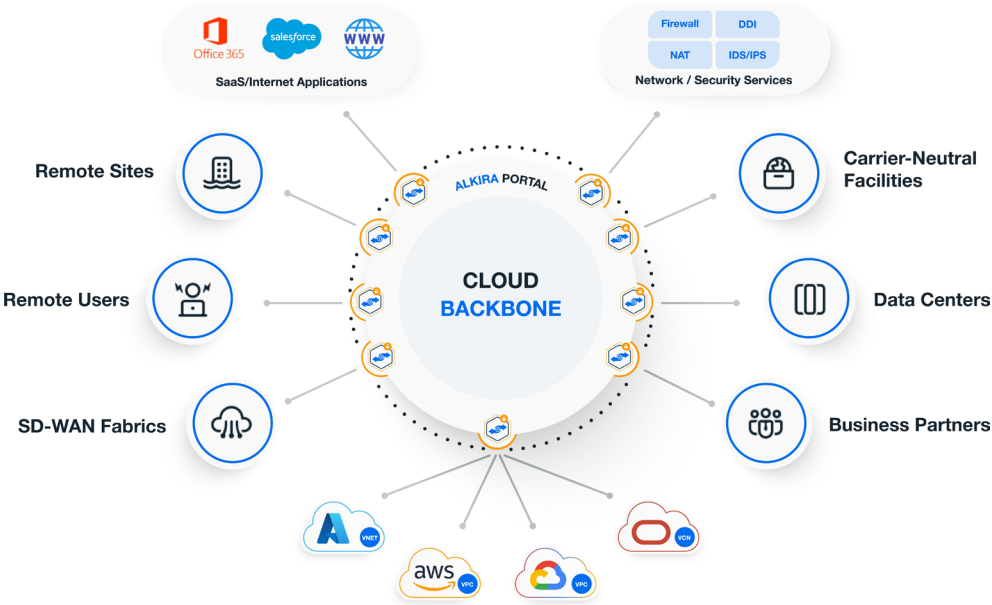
Office 365
salesforce
WWW
SaaS/Internet Applications

Firewall
DDI
NAT
IDS/IPS
Network / Security Services

Remote Sites

Carrier-Neutral Facilities

ALKIRA PORTAL

CLOUD
BACKBONE

Remote Users

Data Centers

SD-WAN Fabrics

Business Partners

VNET
aws
VPC
VPC
VCN